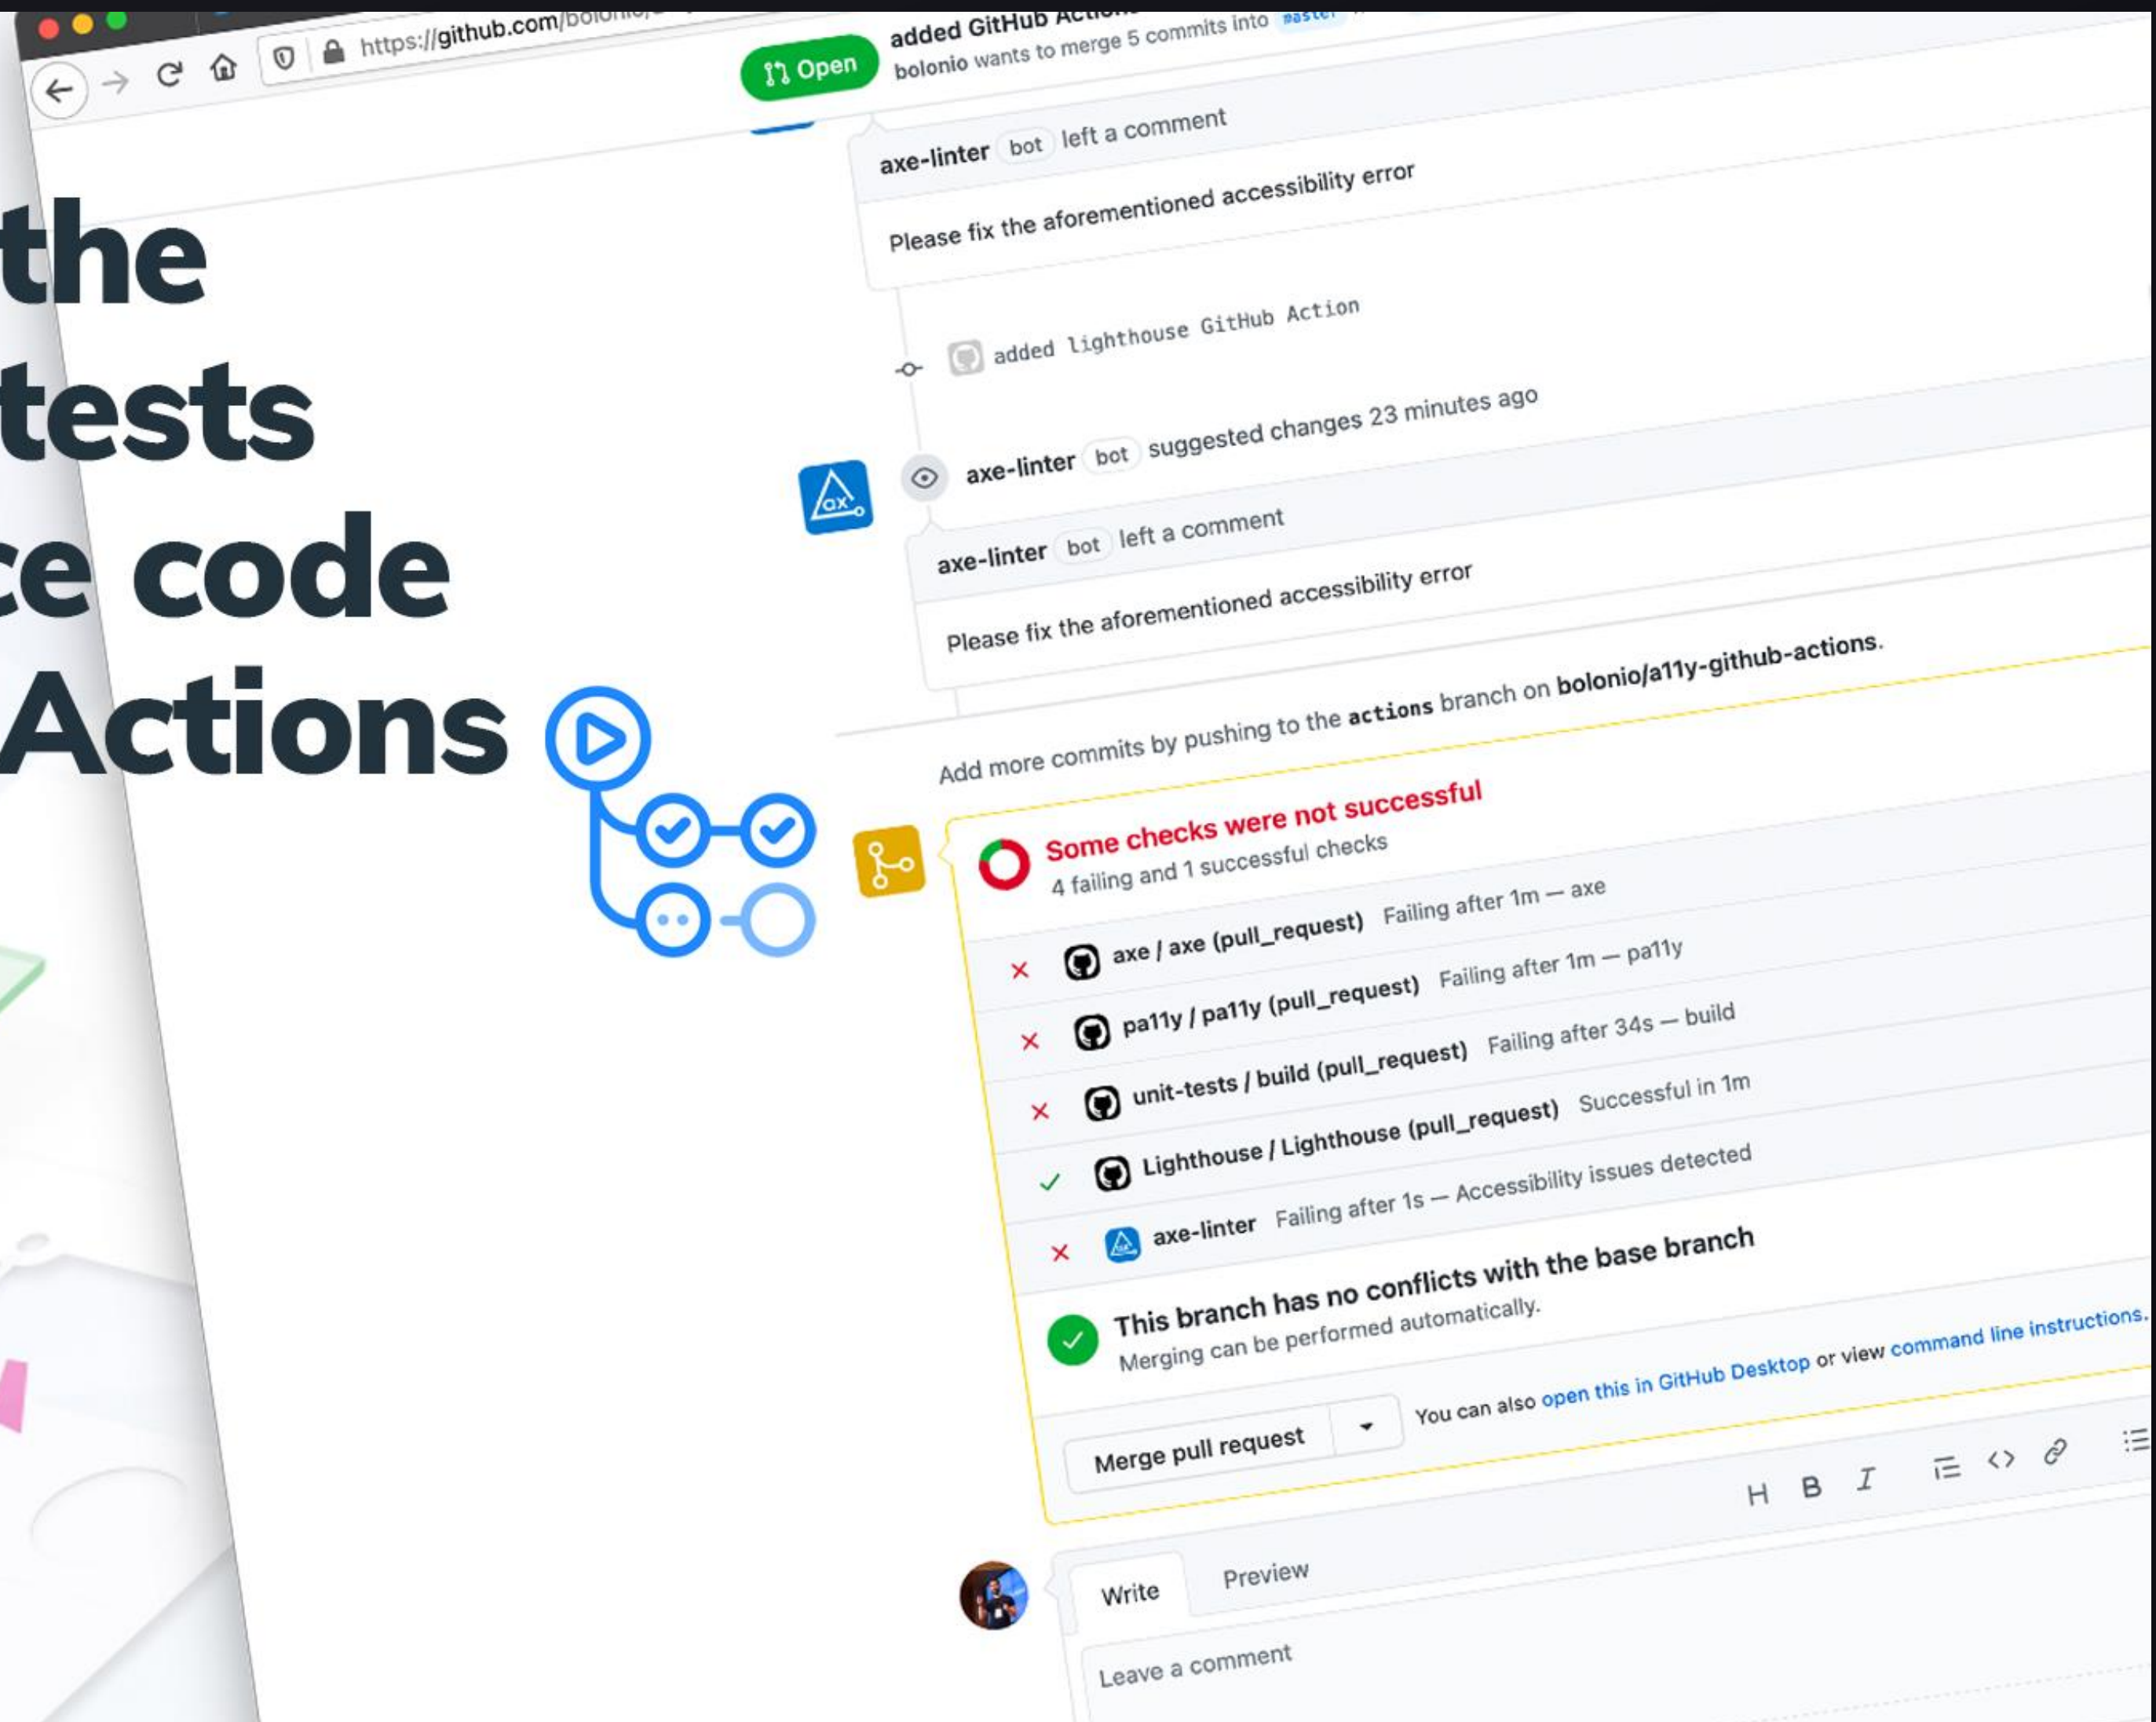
the
tests
ce code
Actions

https://github.com/bolonio/

Open
added GitHub Actions
bolonio wants to merge 5 commits into master

axe-linter bot left a comment
Please fix the aforementioned accessibility error

added lighthouse GitHub Action

axe-linter bot suggested changes 23 minutes ago

axe-linter bot left a comment
Please fix the aforementioned accessibility error

Add more commits by pushing to the actions branch on bolonio/a11y-github-actions.

Some checks were not successful
4 failing and 1 successful checks

axe / axe (pull_request) Failing after 1m — axe
pa11y / pa11y (pull_request) Failing after 1m — pa11y
unit-tests / build (pull_request) Failing after 34s — build
Lighthouse / Lighthouse (pull_request) Successful in 1m
axe-linter Failing after 1s — Accessibility issues detected

This branch has no conflicts with the base branch
Merging can be performed automatically.

Merge pull request
You can also open this in GitHub Desktop or view command line instructions.

Write Preview
H B I
Leave a comment